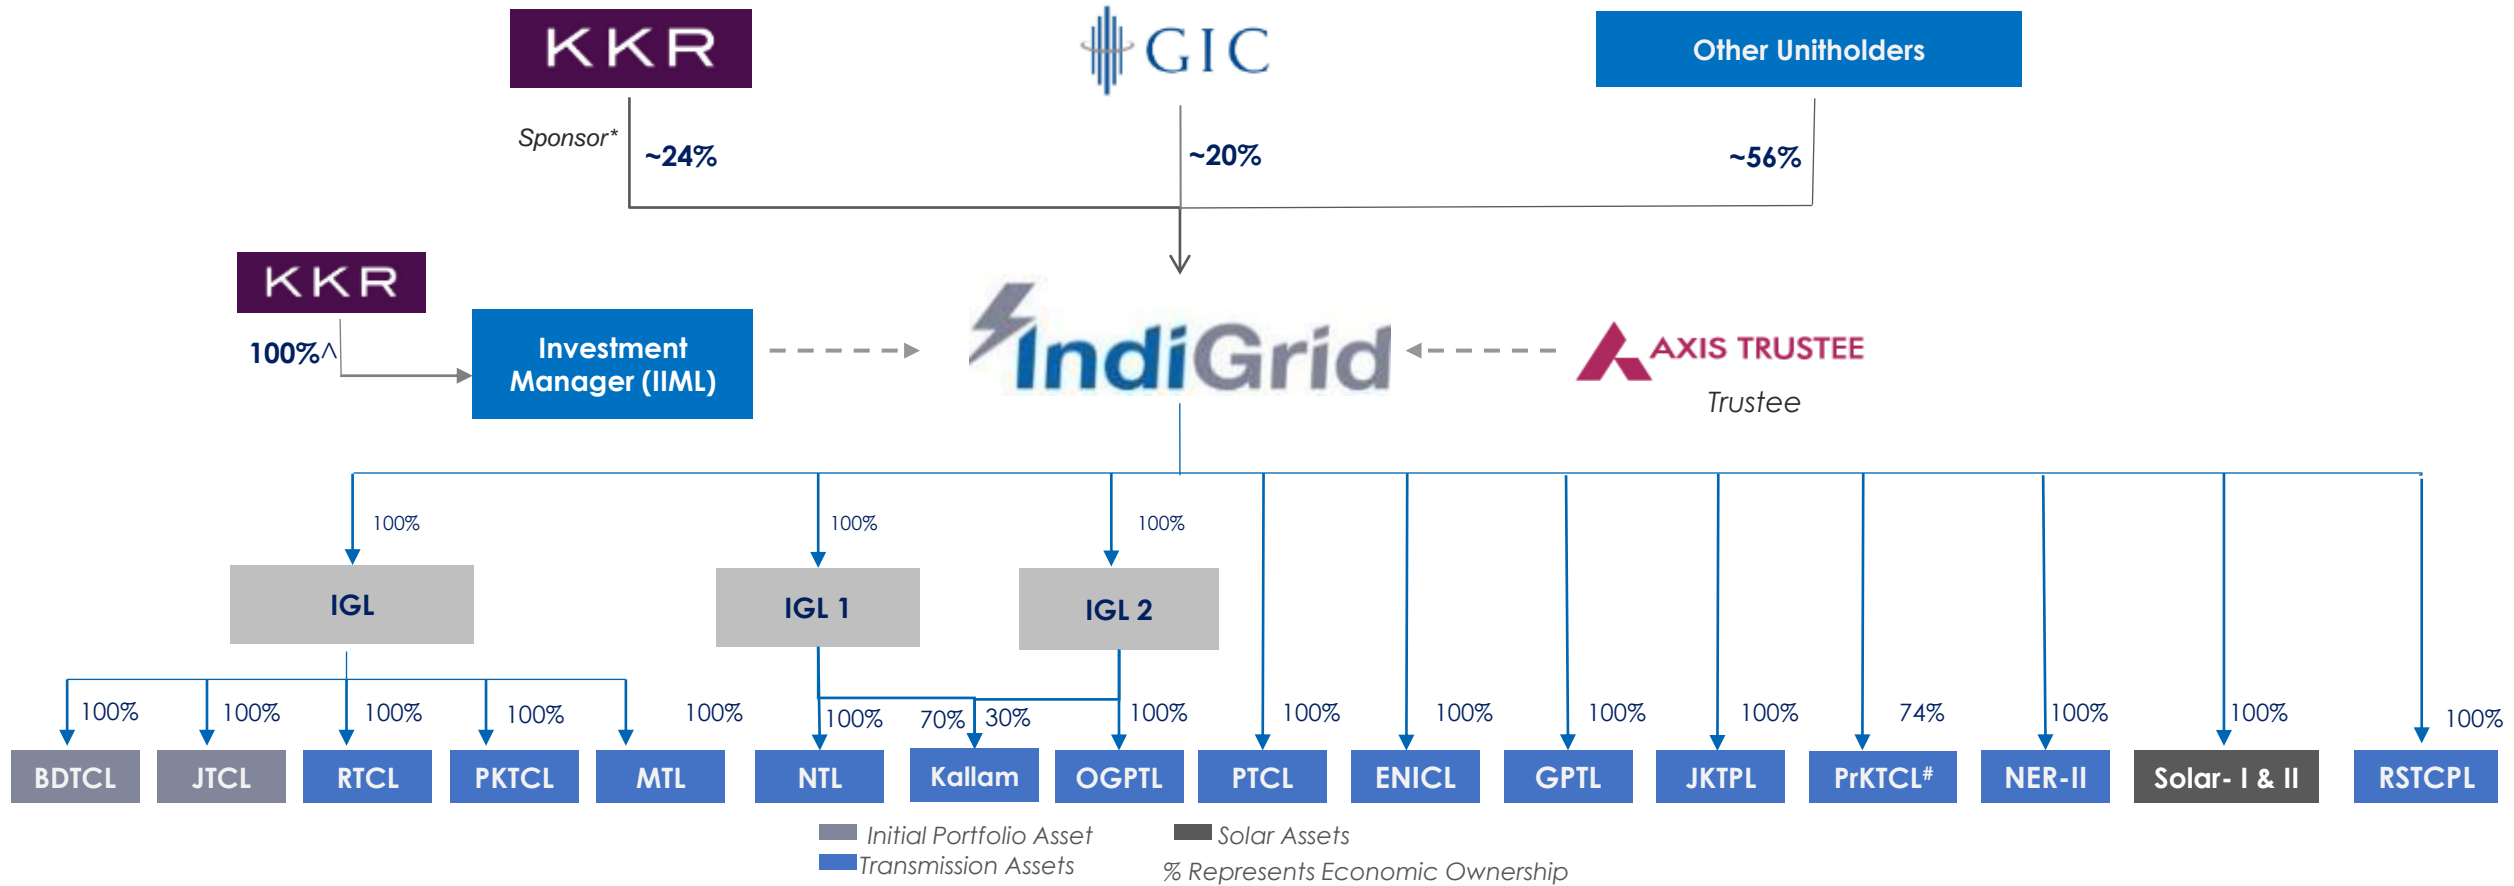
KKR

GIC

Other Unitholders

Sponsor*

~24%

~20%

~56%

KKR

100%^

Investment Manager (IIML)

IndiGrid

AXIS TRUSTEE

Trustee

100%

100%

100%

IGL

IGL 1

IGL 2

100%

100%

100%

100%

100%

100%

70%

30%

100%

100%

100%

100%

100%

74%

100%

100%

100%

BDTCL

JTCL

RTCL

PKTCL

MTL

NTL

Kallam

OGPTL

PTCL

ENICL

GPTL

JKTPL

PrKTCL#

NER-II

Solar- I & II

RSTCPL

Initial Portfolio Asset

Transmission Assets

Solar Assets

% Represents Economic Ownership